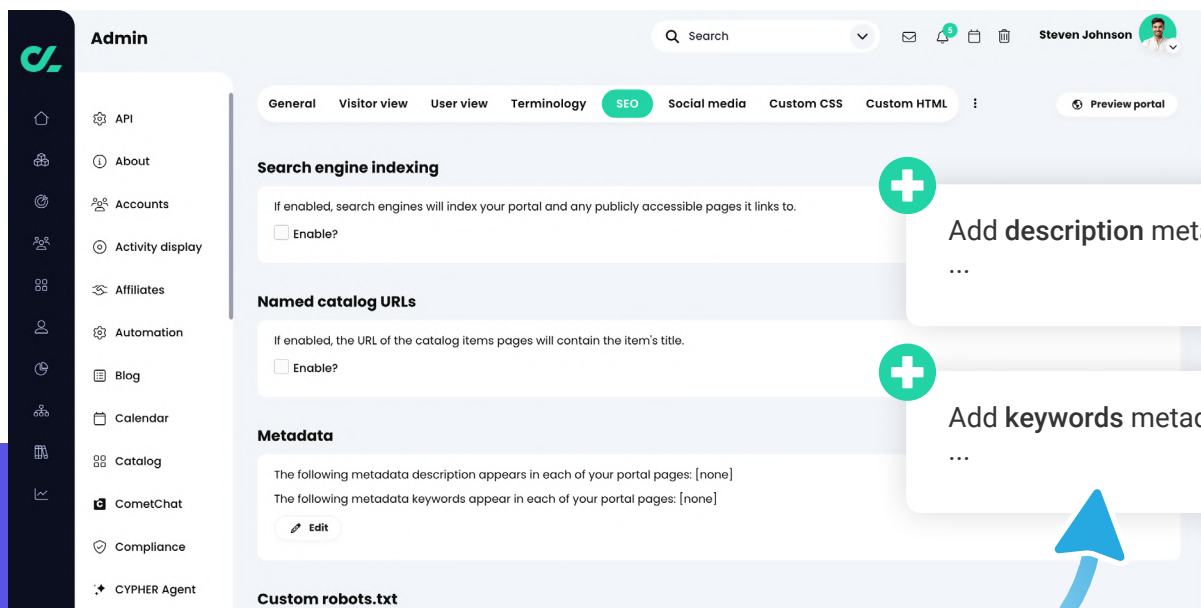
Admin

Search

5

Steven Johnson

API
About
Accounts
Activity display
Affiliates
Automation
Blog
Calendar
Catalog
CometChat
Compliance
CYPHER Agent

General | Visitor view | User view | Terminology | SEO | Social media | Custom CSS | Custom HTML

Preview portal

Search engine indexing

If enabled, search engines will index your portal and any publicly accessible pages it links to.

Enable?

Named catalog URLs

If enabled, the URL of the catalog items pages will contain the item's title.

Enable?

Metadata

The following metadata description appears in each of your portal pages: [none]

The following metadata keywords appear in each of your portal pages: [none]

Edit

Custom robots.txt

Add **description** meta

...

Add **keywords** metad

...